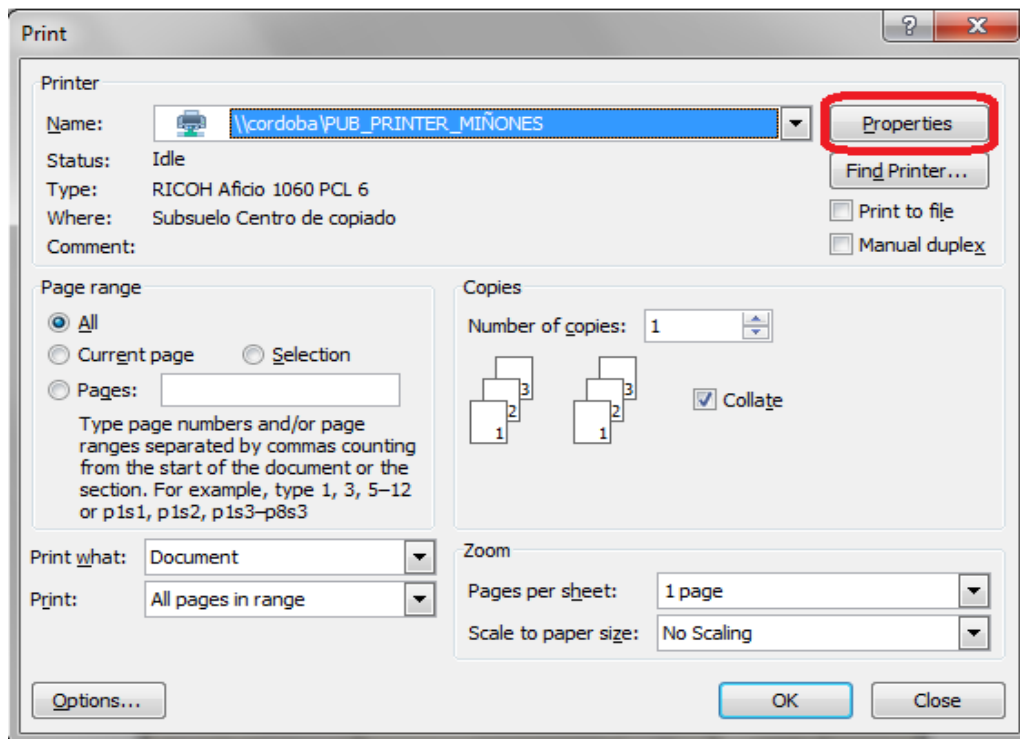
Print

?

X

Printer

Name: \\cordoba\PUB_PRINTER_MIÑONES

Properties

Status: Idle

Type: RICOH Aficio 1060 PCL 6

Where: Subsuelo Centro de copiado

Comment:

Find Printer...

Print to file

Manual duplex

Page range

All

Current page

Selection

Pages:

Type page numbers and/or page ranges separated by commas counting from the start of the document or the section. For example, type 1, 3, 5–12 or p1s1, p1s2, p1s3–p8s3

Copies

Number of copies: 1

3 2 1

3 2 1

Collate

Print what: Document

Print: All pages in range

Zoom

Pages per sheet: 1 page

Scale to paper size: No Scaling

Options...

OK

Close